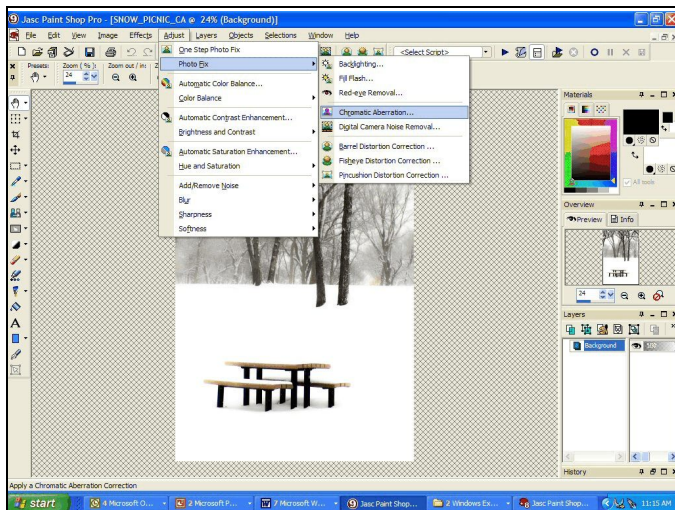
Jasc Paint Shop Pro - [SNOW_PICNIC_CA @ 24% (Background)]

File Edit View Image Effects Adjust Layers Objects Selections Window Help

Presets: Zoom ( % ): Zoom out / in: Z

24

<Select Script>

One Step Photo Fix
Photo Fix
Automatic Color Balance...
Color Balance
Automatic Contrast Enhancement...
Brightness and Contrast
Automatic Saturation Enhancement...
Hue and Saturation
Add/Remove Noise
Blur
Sharpness
Softness

Backlighting...
Fill Flash...
Red-eye Removal...
Chromatic Aberration...
Digital Camera Noise Removal...
Barrel Distortion Correction ...
Fisheye Distortion Correction ...
Pincushion Distortion Correction ...

Materials

All tools

Overview

Preview Info

24

Layers

Background

History

Apply a Chromatic Aberration Correction

start 4 Microsoft O... 2 Microsoft P... 7 Microsoft W... Jasc Paint Shop... 2 Windows Ex... Jasc Paint Shop... 11:15 AM